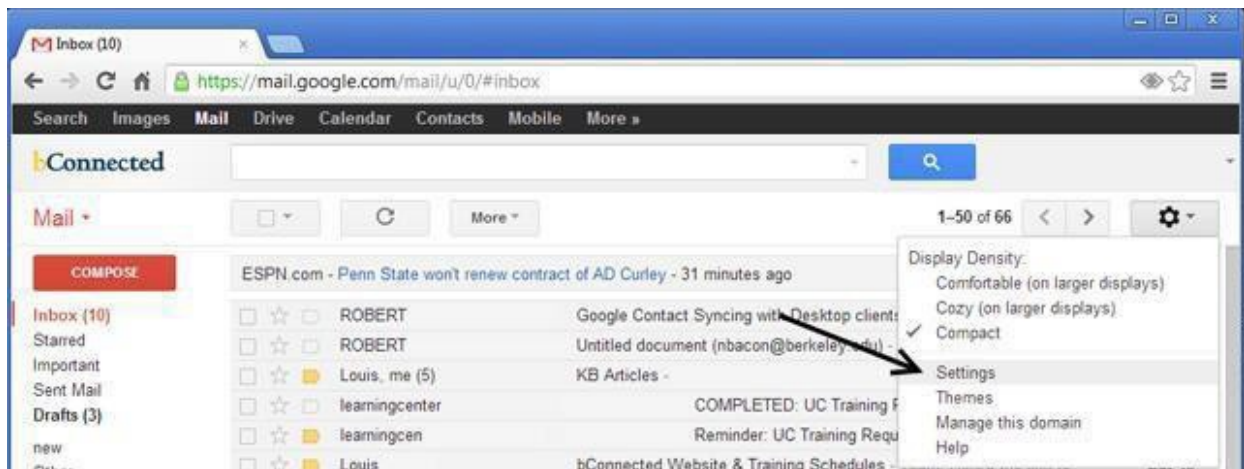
Inbox (10)

https://mail.google.com/mail/u/0/#inbox

Search Images Mail Drive Calendar Contacts Mobile More »

bConnected

Mail

More

1–50 of 66

COMPOSE

ESPN.com - Penn State won't renew contract of AD Curley - 31 minutes ago

Inbox (10)
Starred
Important
Sent Mail
Drafts (3)
new
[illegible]

ROBERT Google Contact Syncing with Desktop clients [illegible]
ROBERT Untitled document (nbacon@berkeley.edu) - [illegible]
Louis, me (5) KB Articles -
learningcenter COMPLETED: UC Training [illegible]
learningcen Reminder: UC Training Requ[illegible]
Louis bConnected Website & Training Schedules - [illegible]

Display Density:
Comfortable (on larger displays)
Cozy (on larger displays)
✓ Compact
Settings
Themes
Manage this domain
Help